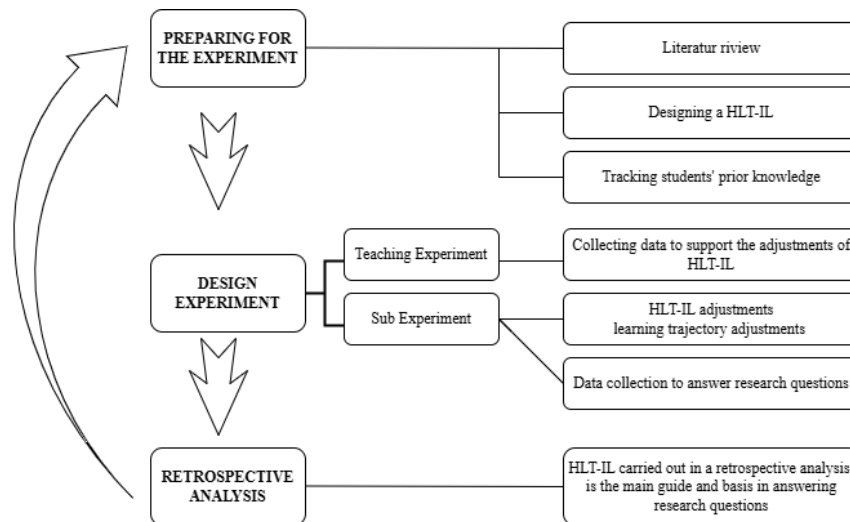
PREPARING FOR THE EXPERIMENT

Literatur riview

Designing a HLT-IL

Tracking students' prior knowledge

DESIGN EXPERIMENT

Teaching Experiment

Collecting data to support the adjustments of HLT-IL

Sub Experiment

HLT-IL adjustments
learning trajectory adjustments

Data collection to answer research questions

RETROSPECTIVE ANALYSIS

HLT-IL carried out in a retrospective analysis is the main guide and basis in answering research questions